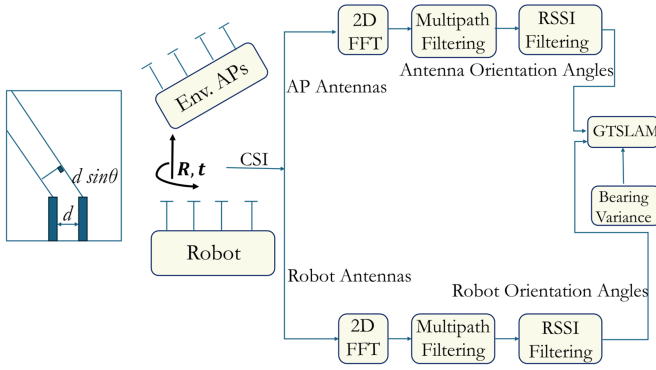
$d\ sin\theta$

$d$

Env. APs

$\boldsymbol{R}, \boldsymbol{t}$

CSI

Robot

AP Antennas

2D FFT

Multipath Filtering

RSSI Filtering

Antenna Orientation Angles

GTSLAM

Bearing Variance

Robot Antennas

Robot Orientation Angles

2D FFT

Multipath Filtering

RSSI Filtering